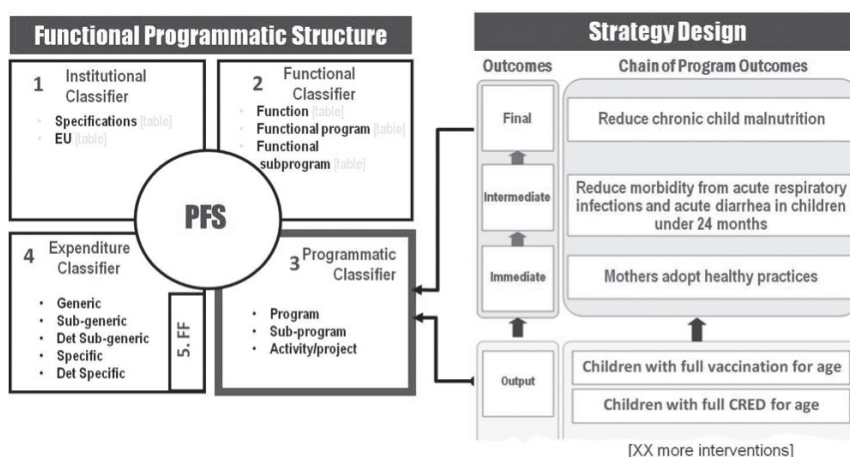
Functional Programmatic Structure

1 Institutional Classifier

- Specifications [table]
- EU [table]

2 Functional Classifier

- Function [table]
- Functional program [table]
- Functional subprogram [table]

PFS

4 Expenditure Classifier

- Generic
- Sub-generic
- Det Sub-generic
- Specific
- Det Specific

5. FF

3 Programmatic Classifier

- Program
- Sub-program
- Activity/project

Strategy Design

| Outcomes | Chain of Program Outcomes |
|---|---|
| Final | Reduce chronic child malnutrition |
| Intermediate | Reduce morbidity from acute respiratory infections and acute diarrhea in children under 24 months |
| Immediate | Mothers adopt healthy practices |
| Output | Children with full vaccination for age |
| | Children with full CRED for age |

[XX more interventions]